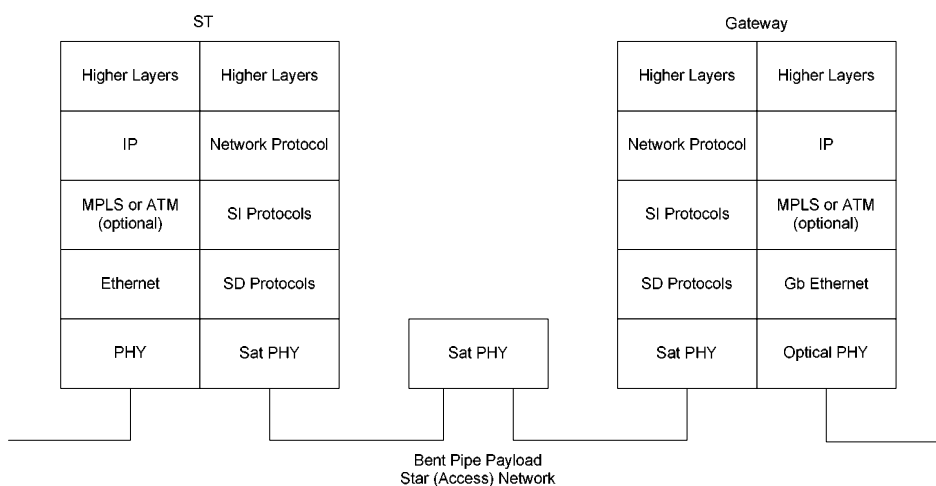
ST

| Higher Layers | Higher Layers |
|---|---|
| IP | Network Protocol |
| MPLS or ATM (optional) | SI Protocols |
| Ethernet | SD Protocols |
| PHY | Sat PHY |

Sat PHY

Gateway

| Higher Layers | Higher Layers |
|---|---|
| Network Protocol | IP |
| SI Protocols | MPLS or ATM (optional) |
| SD Protocols | Gb Ethernet |
| Sat PHY | Optical PHY |

Bent Pipe Payload
Star (Access) Network